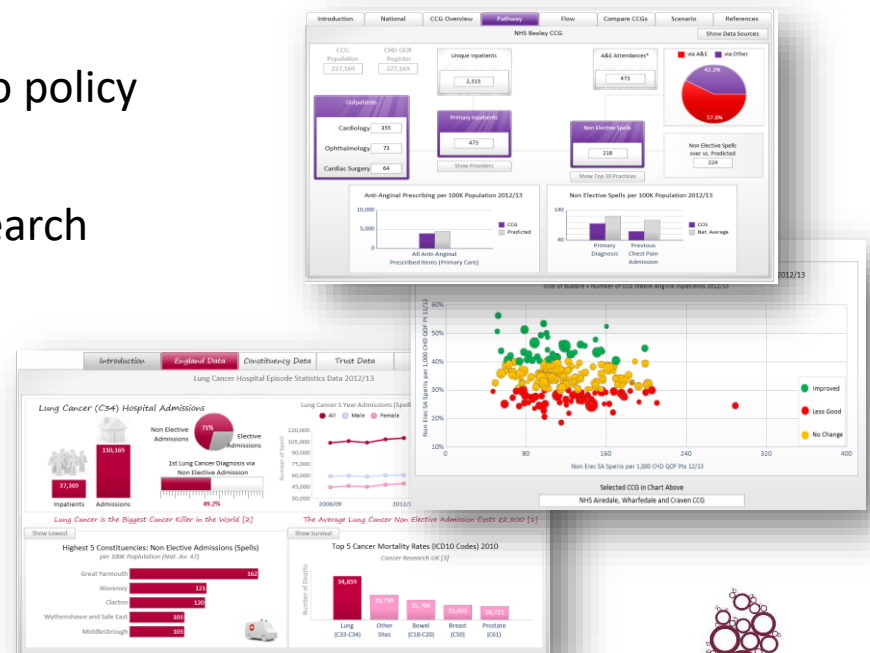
o policy

earch

Introduction | National | CCG Overview | Pathway | Flow | Compare CCGs | Scenario | References

NHS Bexley CCG

Show Data Sources

CCG Population 227,169

CHD QOF Register 227,169

Unique Inpatients 2,315

A&E Attendances* 473

via A&E via Other

42.2%

57.8%

Outpatients

Cardiology 355

Ophthalmology 73

Cardiac Surgery 64

Primary Inpatients 473

Show Providers

Non Elective Spells 218

Show Top 10 Practices

Non Elective Spells over vs. Predicted 224

Anti-Anginal Prescribing per 100K Population 2012/13

10,000

5,000

0

CCG

Predicted

All Anti-Anginal Prescribed Items (Primary Care)

Non Elective Spells per 100K Population 2012/13

140

40

CCG

Nat. Average

Primary Diagnosis

Previous Chest Pain Admission

2012/13

Size of Bubble = Number of CCG Stable Angina Inpatients 2012/13

Non Elec SA Spells per 1,000 CHD QOF Pts 11/12

60%

50%

40%

30%

20%

10%

0

80

160

240

320

400

Non Elec SA Spells per 1,000 CHD QOF Pts 12/13

Improved

Less Good

No Change

Selected CCG in Chart Above

NHS Airedale, Wharfedale and Craven CCG

Introduction | England Data | Constituency Data | Trust Data

Lung Cancer Hospital Episode Statistics Data 2012/13

Lung Cancer (C34) Hospital Admissions

37,369

Inpatients

130,169

Admissions

Non Elective Admissions

71%

Elective Admissions

1st Lung Cancer Diagnosis via Non Elective Admission

49.2%

Lung Cancer 5 Year Admissions (Spells)

All Male Female

120,000

105,000

90,000

75,000

60,000

45,000

30,000

Number of Spells

2008/09

2012/1

Lung Cancer is the Biggest Cancer Killer in the World [2]

The Average Lung Cancer Non Elective Admission Costs £2,800 [5]

Show Lowest

Highest 5 Constituencies: Non Elective Admissions (Spells)

per 100K Population (Nat. Av. 47)

Great Yarmouth 162

Waveney 121

Clacton 120

Wythenshawe and Sale East 103

Middlesbrough 103

Show Survival

Top 5 Cancer Mortality Rates (ICD10 Codes) 2010

Cancer Research UK [3]

Number of Deaths

34,859

15,730

15,708

11,633

10,721

Lung (C33-C34)

Other Sites

Bowel (C18-C20)

Breast (C50)

Prostate (C61)